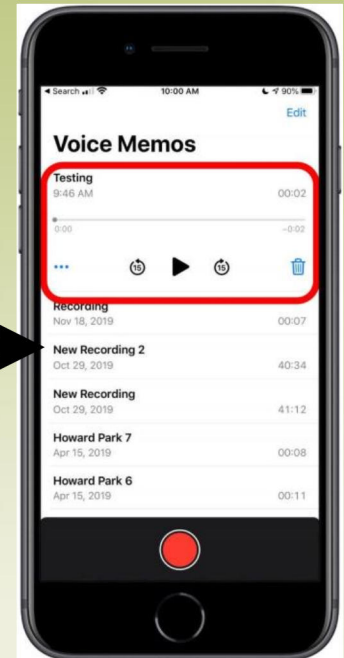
◂ Search 10:00 AM 90%

Edit

Voice Memos

Testing
9:46 AM 00:02

0:00 -0:02

••• 15 15

Recording
Nov 18, 2019 00:07

New Recording 2
Oct 29, 2019 40:34

New Recording
Oct 29, 2019 41:12

Howard Park 7
Apr 15, 2019 00:08

Howard Park 6
Apr 15, 2019 00:11